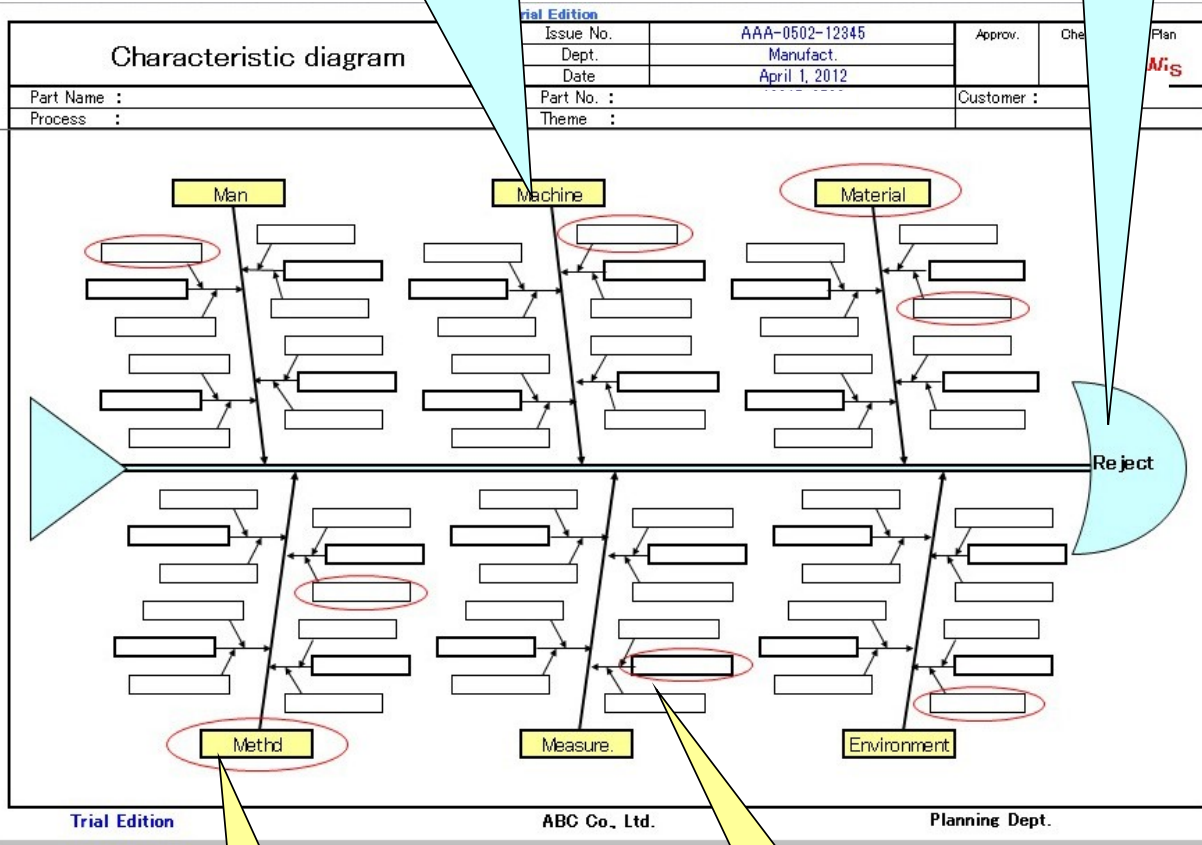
rial Edition

Characteristic diagram

| Issue No. | AAA-0502-12345 |
|---|---|
| Dept. | Manufact. |
| Date | April 1, 2012 |

Approv. Che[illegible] Plan

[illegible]Nis

Part Name :
Process :
Part No. :
Theme :
Customer :

Man
Machine
Material
Reject
Methd
Measure.
Environment

Trial Edition
ABC Co., Ltd.
Planning Dept.